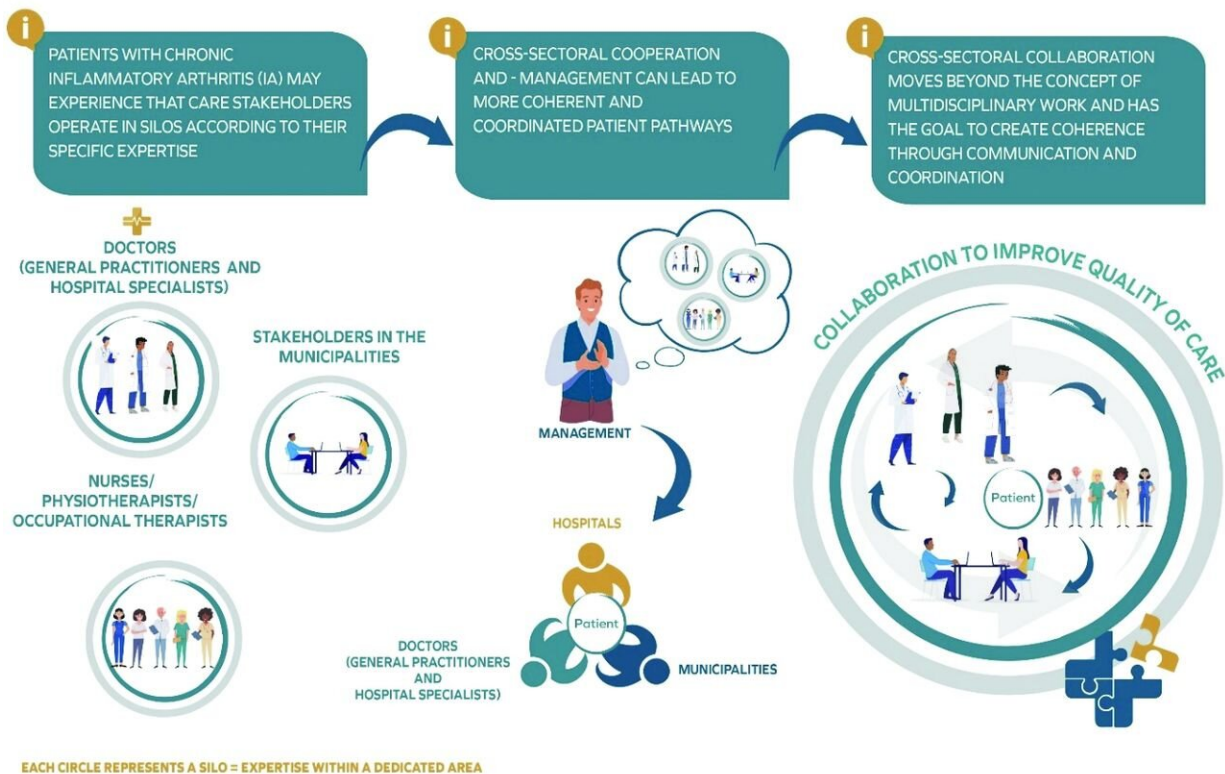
i

PATIENTS WITH CHRONIC INFLAMMATORY ARTHRITIS (IA) MAY EXPERIENCE THAT CARE STAKEHOLDERS OPERATE IN SILOS ACCORDING TO THEIR SPECIFIC EXPERTISE

i

CROSS-SECTORAL COOPERATION AND - MANAGEMENT CAN LEAD TO MORE COHERENT AND COORDINATED PATIENT PATHWAYS

i

CROSS-SECTORAL COLLABORATION MOVES BEYOND THE CONCEPT OF MULTIDISCIPLINARY WORK AND HAS THE GOAL TO CREATE COHERENCE THROUGH COMMUNICATION AND COORDINATION

DOCTORS (GENERAL PRACTITIONERS AND HOSPITAL SPECIALISTS)

STAKEHOLDERS IN THE MUNICIPALITIES

NURSES/ PHYSIOTHERAPISTS/ OCCUPATIONAL THERAPISTS

MANAGEMENT

HOSPITALS

Patient

DOCTORS (GENERAL PRACTITIONERS AND HOSPITAL SPECIALISTS)

MUNICIPALITIES

COLLABORATION TO IMPROVE QUALITY OF CARE

Patient

EACH CIRCLE REPRESENTS A SILO = EXPERTISE WITHIN A DEDICATED AREA